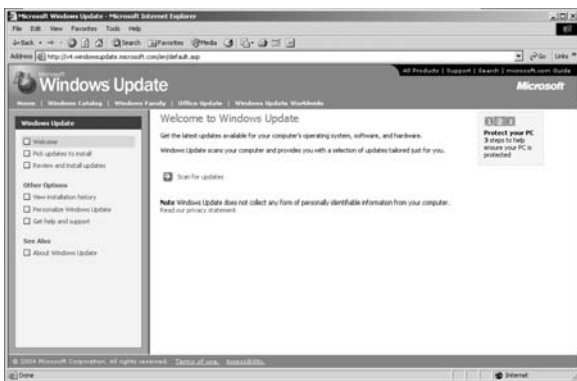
Microsoft Windows Update - Microsoft Internet Explorer

File Edit View Favorites Tools Help

Back Search Favorites Media

Address http://v4.windowsupdate.microsoft.com/en/default.asp Go Links

All Products | Support | Search | microsoft.com Guide

Microsoft

Windows Update

Microsoft

Home | Windows Catalog | Windows Family | Office Update | Windows Update Worldwide

Windows Update

Welcome

Pick updates to install

Review and install updates

Other Options

View installation history

Personalize Windows Update

Get help and support

See Also

About Windows Update

Welcome to Windows Update

Get the latest updates available for your computer's operating system, software, and hardware.

Windows Update scans your computer and provides you with a selection of updates tailored just for you.

Scan for updates

Note Windows Update does not collect any form of personally identifiable information from your computer. Read our privacy statement

1 2 3

Protect your PC
3 steps to help ensure your PC is protected

© 2004 Microsoft Corporation. All rights reserved. Terms of use. Accessibility.

Done

Internet